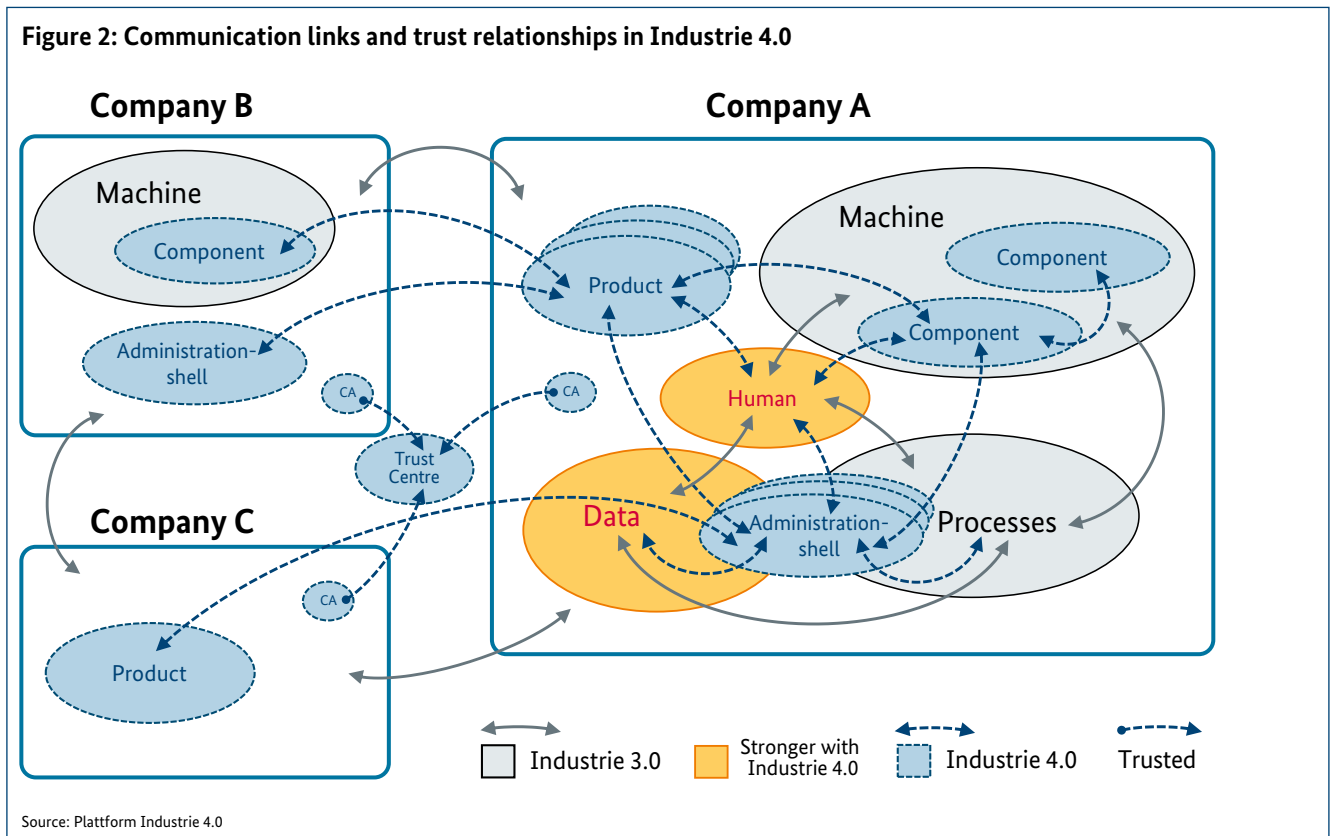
Figure 2: Communication links and trust relationships in Industrie 4.0

Company B

Machine

Component

Administration-shell

CA

Company A

Product

Machine

Component

Component

Human

CA

Trust Centre

Data

Administration-shell

Processes

Company C

CA

Product

Industrie 3.0

Stronger with Industrie 4.0

Industrie 4.0

Trusted

Source: Plattform Industrie 4.0